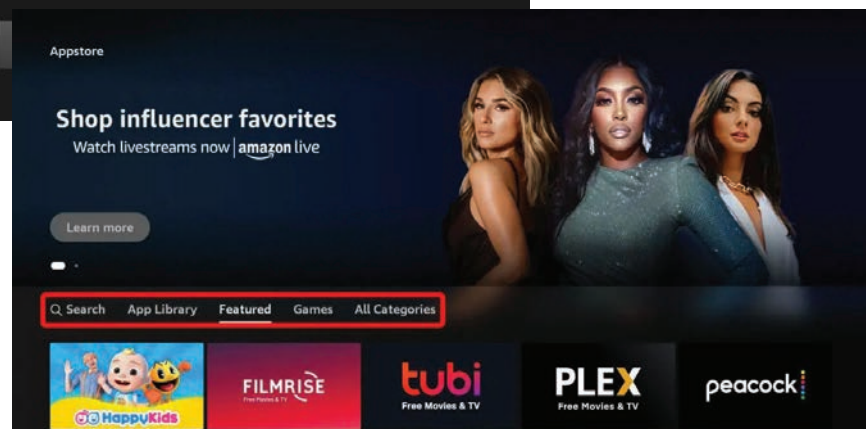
Appstore

Shop influencer favorites
Watch livestreams now | amazon live

Learn more

Search App Library Featured Games All Categories

HappyKids

FILMRISE
Free Movies & TV

tubi
Free Movies & TV

PLEX
Free Movies & TV

peacock